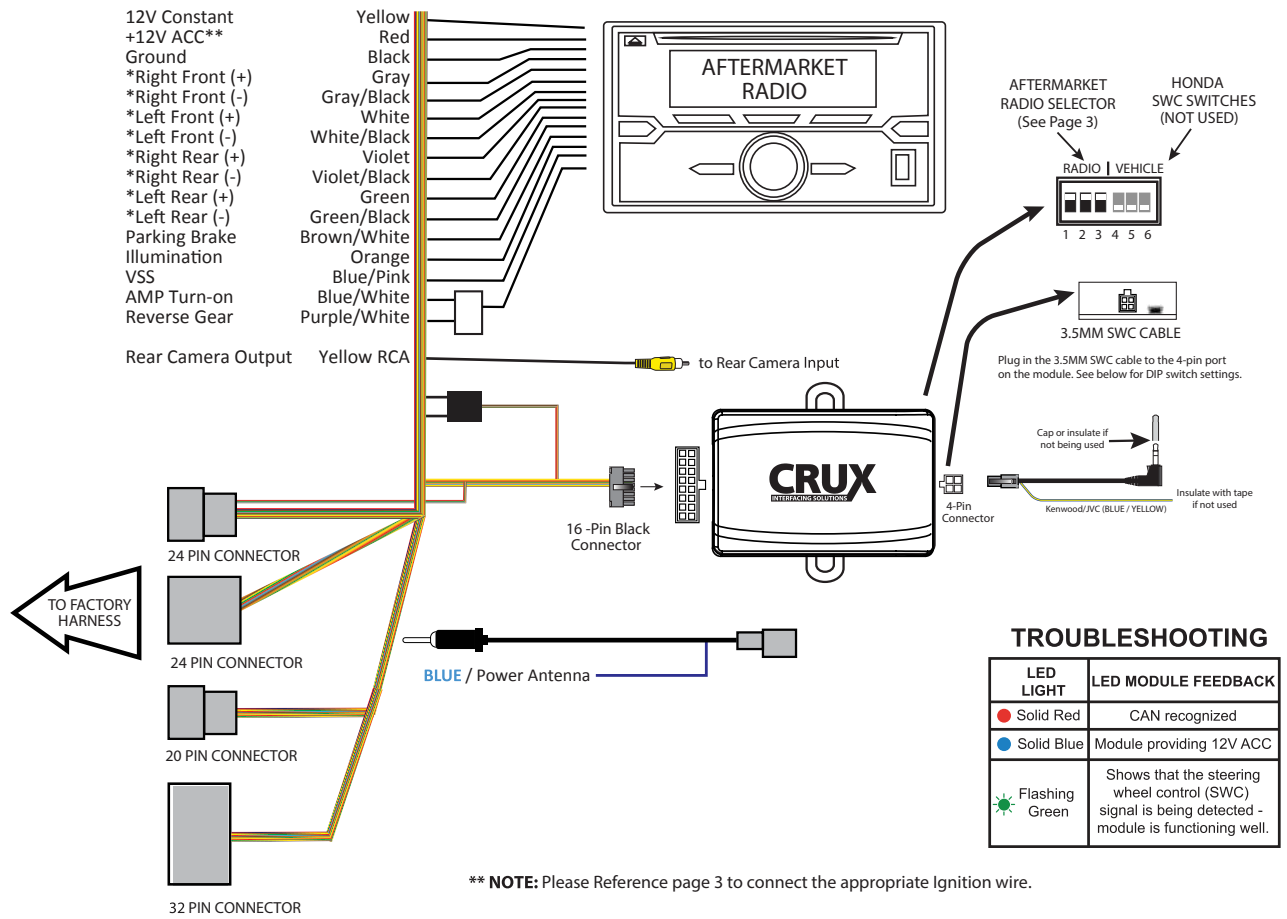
12V Constant Yellow
+12V ACC** Red
Ground Black
*Right Front (+) Gray
*Right Front (-) Gray/Black
*Left Front (+) White
*Left Front (-) White/Black
*Right Rear (+) Violet
*Right Rear (-) Violet/Black
*Left Rear (+) Green
*Left Rear (-) Green/Black
Parking Brake Brown/White
Illumination Orange
VSS Blue/Pink
AMP Turn-on Blue/White
Reverse Gear Purple/White

Rear Camera Output Yellow RCA

AFTERMARKET RADIO

AFTERMARKET RADIO SELECTOR (See Page 3)

HONDA SWC SWITCHES (NOT USED)

RADIO | VEHICLE

1 2 3 4 5 6

3.5MM SWC CABLE

Plug in the 3.5MM SWC cable to the 4-pin port on the module. See below for DIP switch settings.

to Rear Camera Input

Cap or insulate if not being used

Insulate with tape if not used

Kenwood/JVC (BLUE / YELLOW)

CRUX
INTERFACING SOLUTIONS

16 -Pin Black Connector

4-Pin Connector

24 PIN CONNECTOR

TO FACTORY HARNESS

24 PIN CONNECTOR

20 PIN CONNECTOR

32 PIN CONNECTOR

BLUE / Power Antenna

TROUBLESHOOTING

| LED LIGHT | LED MODULE FEEDBACK |
|---|---|
| Solid Red | CAN recognized |
| Solid Blue | Module providing 12V ACC |
| Flashing Green | Shows that the steering wheel control (SWC) signal is being detected - module is functioning well. |

** NOTE: Please Reference page 3 to connect the appropriate Ignition wire.